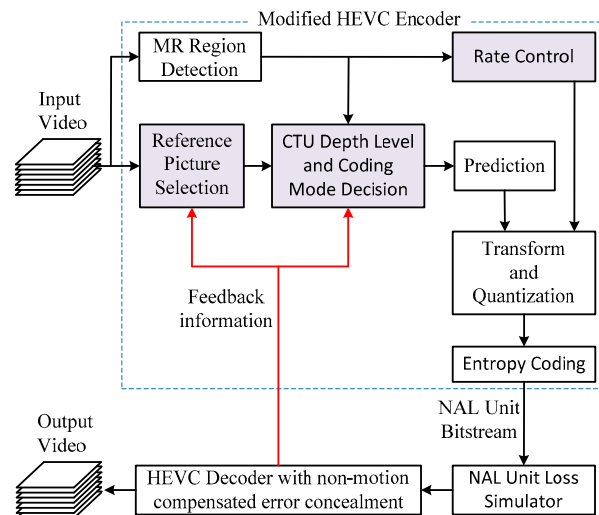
Modified HEVC Encoder

Input Video

MR Region Detection

Rate Control

Reference Picture Selection

CTU Depth Level and Coding Mode Decision

Prediction

Transform and Quantization

Feedback information

Entropy Coding

NAL Unit Bitstream

Output Video

HEVC Decoder with non-motion compensated error concealment

NAL Unit Loss Simulator